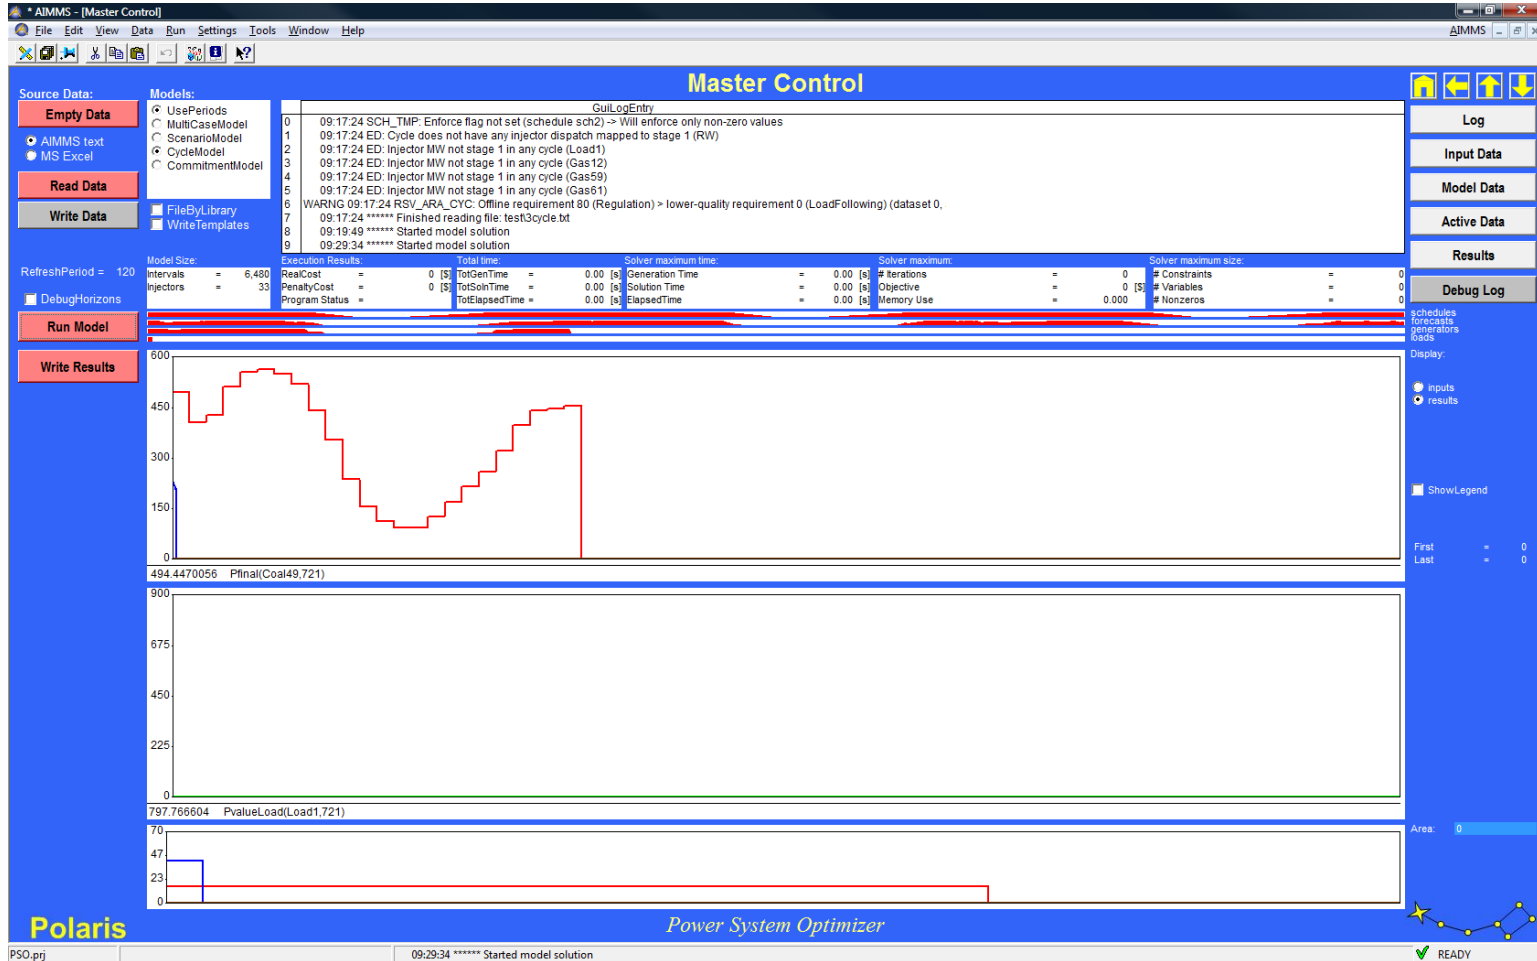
* AIMMS - [Master Control]

File Edit View Data Run Settings Tools Window Help

AIMMS

Master Control

Source Data:

Empty Data

AIMMS text
MS Excel

Read Data

Write Data

Models:
UsePeriods
MultiCaseModel
ScenarioModel
CycleModel
CommitmentModel

FileByLibrary
WriteTemplates

| | GuiLogEntry |
|---|---|
| 0 | 09:17:24 SCH_TMP: Enforce flag not set (schedule sch2) -> Will enforce only non-zero values |
| 1 | 09:17:24 ED: Cycle does not have any injector dispatch mapped to stage 1 (RW) |
| 2 | 09:17:24 ED: Injector MW not stage 1 in any cycle (Load1) |
| 3 | 09:17:24 ED: Injector MW not stage 1 in any cycle (Gas12) |
| 4 | 09:17:24 ED: Injector MW not stage 1 in any cycle (Gas59) |
| 5 | 09:17:24 ED: Injector MW not stage 1 in any cycle (Gas61) |
| 6 | WARNG 09:17:24 RSV_ARA_CYC: Offline requirement 80 (Regulation) > lower-quality requirement 0 (LoadFollowing) (dataset 0, |
| 7 | 09:17:24 ****** Finished reading file: test\3cycle.txt |
| 8 | 09:19:49 ****** Started model solution |
| 9 | 09:29:34 ****** Started model solution |

RefreshPeriod = 120

DebugHorizons

Run Model

Write Results

Model Size:
Intervals = 6,480
Injectors = 33

Execution Results:
RealCost = 0 [$]
PenaltyCost = 0 [$]
Program Status =

Total time:
TotGenTime = 0.00 [s]
TotSolnTime = 0.00 [s]
TotElapsedTime = 0.00 [s]

Solver maximum time:
Generation Time = 0.00 [s]
Solution Time = 0.00 [s]
ElapsedTime = 0.00 [s]

Solver maximum:
# Iterations = 0
Objective = 0 [$]
Memory Use = 0.000

Solver maximum size:
# Constraints = 0
# Variables = 0
# Nonzeros = 0

Log
Input Data
Model Data
Active Data
Results
Debug Log

schedules
forecasts
generators
loads

Display:
inputs
results

ShowLegend

First = 0
Last = 0

Area: 0

600
450
300
150
0

494.4470056 Pfinal(Coal49,721)

900
675
450
225
0

797.766604 PvalueLoad(Load1,721)

70
47
23
0

Polaris

Power System Optimizer

PSO.prj

09:29:34 ****** Started model solution

READY